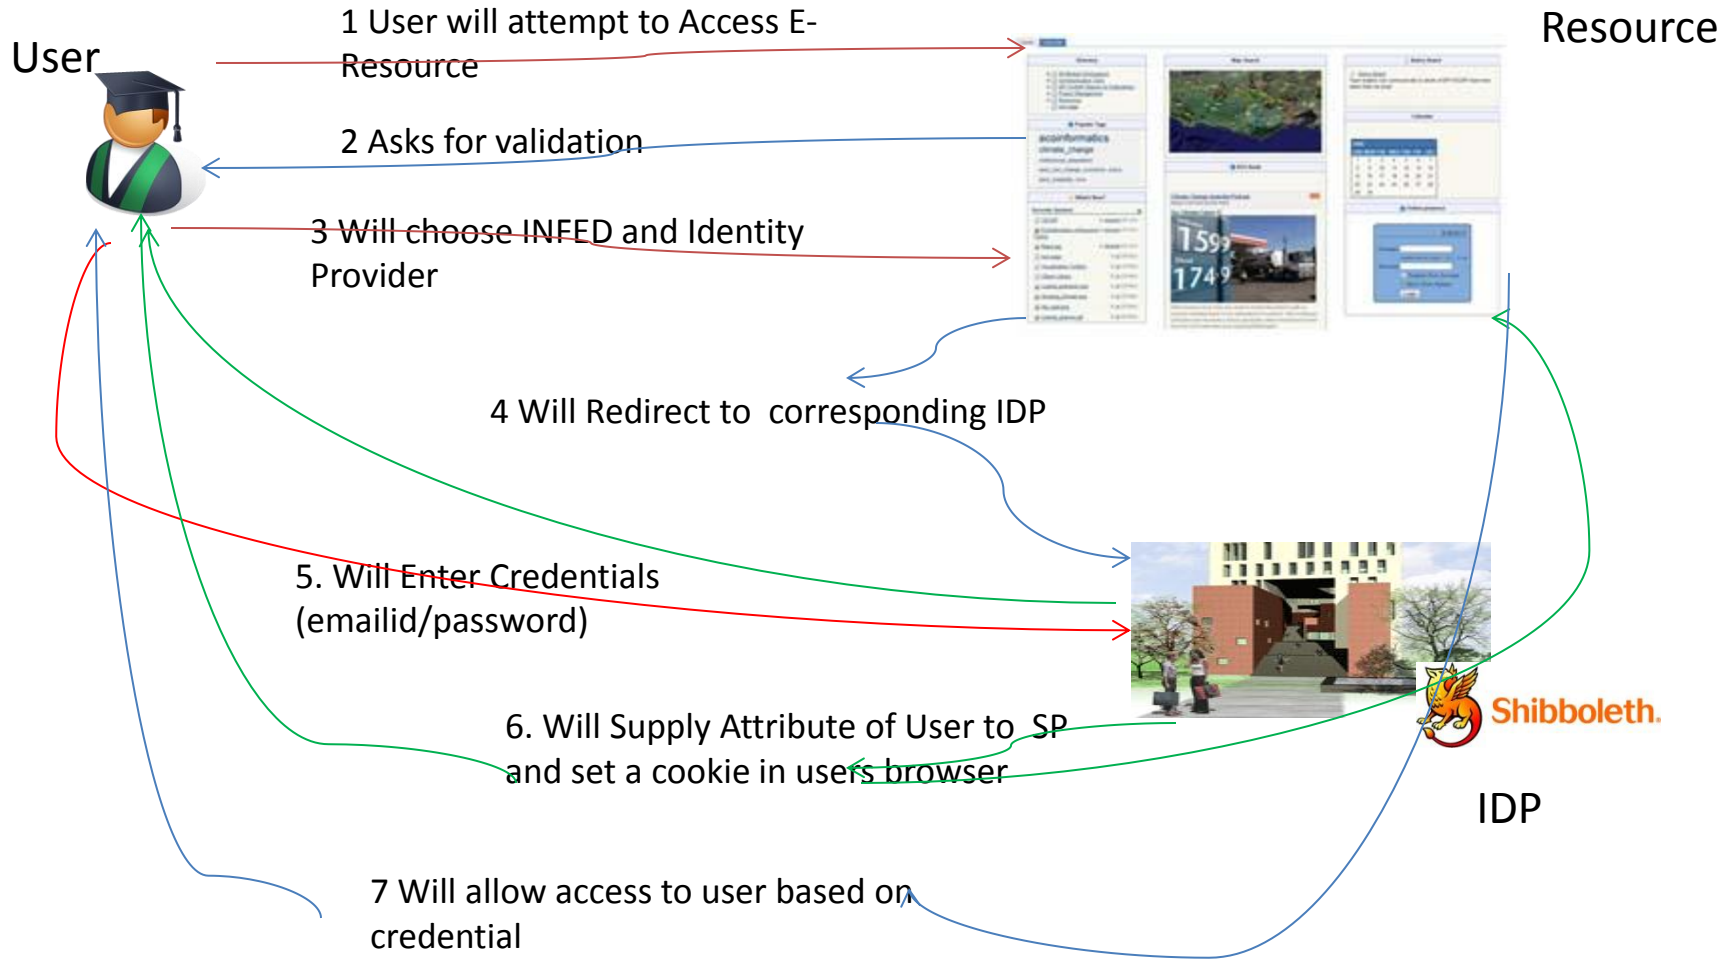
User

1 User will attempt to Access E-Resource

Resource

2 Asks for validation

3 Will choose INFED and Identity Provider

4 Will Redirect to corresponding IDP

5. Will Enter Credentials (emailid/password)

6. Will Supply Attribute of User to SP and set a cookie in users browser

Shibboleth.

IDP

7 Will allow access to user based on credential